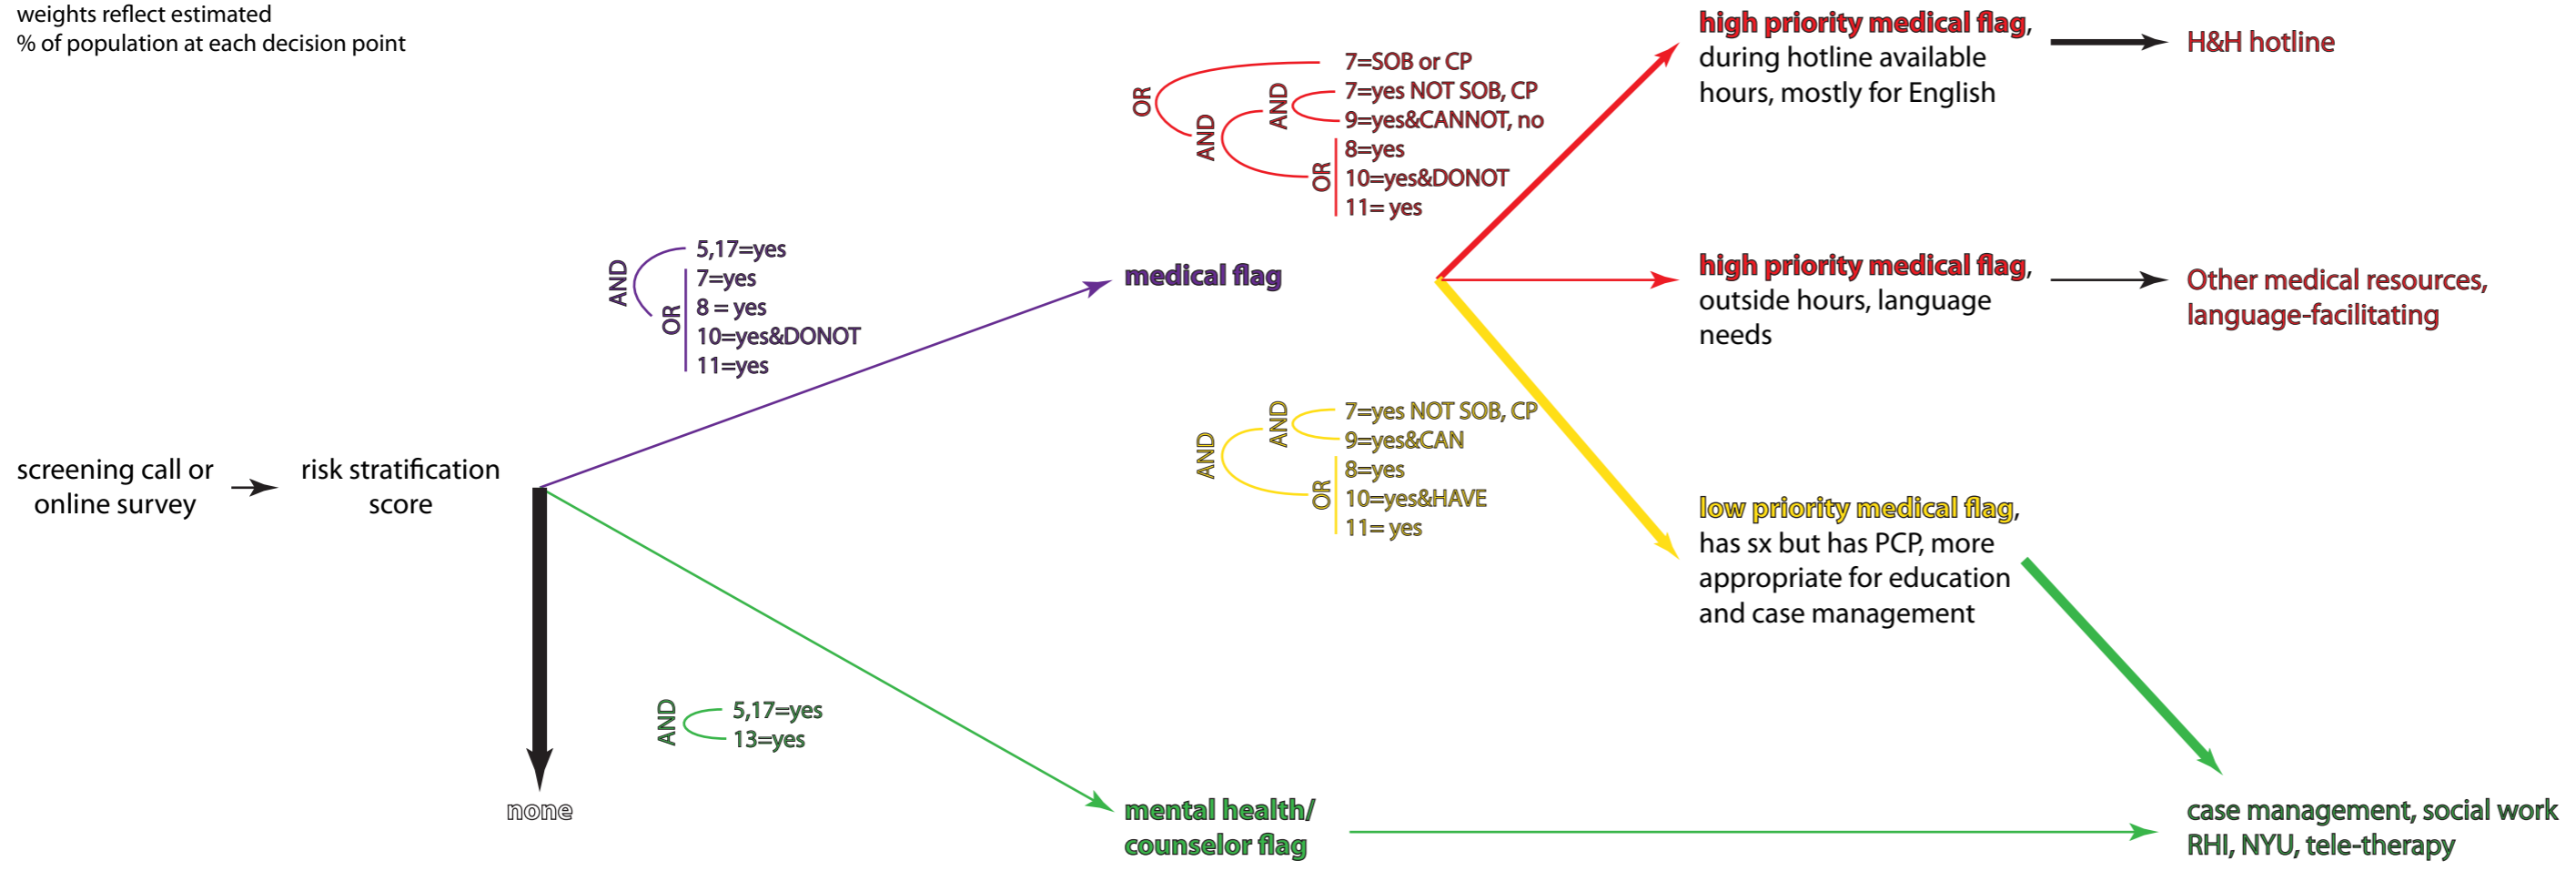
weights reflect estimated
% of population at each decision point

screening call or online survey

risk stratification score

AND
OR
5,17=yes
7=yes
8 = yes
10=yes&DONOT
11=yes

medical flag

OR
AND
AND
OR
7=SOB or CP
7=yes NOT SOB, CP
9=yes&CANNOT, no
8=yes
10=yes&DONOT
11= yes

high priority medical flag, during hotline available hours, mostly for English

H&H hotline

high priority medical flag, outside hours, language needs

Other medical resources, language-facilitating

AND
AND
OR
7=yes NOT SOB, CP
9=yes&CAN
8=yes
10=yes&HAVE
11= yes

low priority medical flag, has sx but has PCP, more appropriate for education and case management

AND
5,17=yes
13=yes

none

mental health/ counselor flag

case management, social work RHI, NYU, tele-therapy